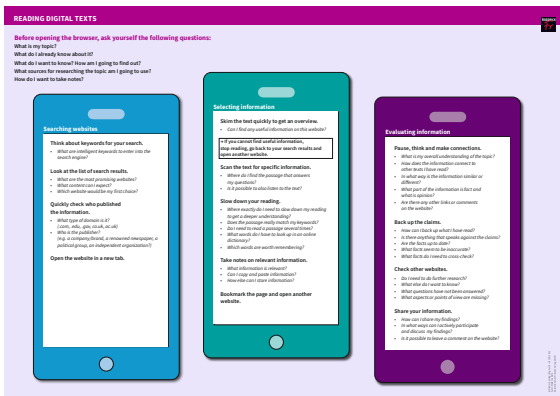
READING DIGITAL TEXTS

Before opening the browser, ask yourself the following questions:
What is my topic?
What do I already know about it?
What do I want to know? How am I going to find out?
What sources for researching the topic am I going to use?
How do I want to take notes?

Searching websites

Think about keywords for your search.
• What are intelligent keywords to enter into the search engine?

Look at the list of search results.
• What are the most promising websites?
• What content can I expect?
• Which website would be my first choice?

Quickly check who published the information.
• What type of domain is it? (.com, .edu, .gov, co.uk, ac.uk)
• Who is the publisher? (e.g. a company/brand, a renowned newspaper, a political group, an independent organization?)

Open the website in a new tab.

Selecting information

Skim the text quickly to get an overview.
• Can I find any useful information on this website?

→ If you cannot find useful information, stop reading, go back to your search results and open another website.

Scan the text for specific information.
• Where do I find the passage that answers my questions?
• Is it possible to also listen to the text?

Slow down your reading.
• Where exactly do I need to slow down my reading to get a deeper understanding?
• Does the passage really match my keywords?
• Do I need to read a passage several times?
• What words do I have to look up in an online dictionary?
• Which words are worth remembering?

Take notes on relevant information.
• What information is relevant?
• Can I copy and paste information?
• How else can I store information?

Bookmark the page and open another website.

Evaluating information

Pause, think and make connections.
• What is my overall understanding of the topic?
• How does the information connect to other texts I have read?
• In what way is the information similar or different?
• What part of the information is fact and what is opinion?
• Are there any other links or comments on the website?

Back up the claims.
• How can I back up what I have read?
• Is there anything that speaks against the claims?
• Are the facts up to date?
• What facts seem to be inaccurate?
• What facts do I need to cross-check?

Check other websites.
• Do I need to do further research?
• What else do I want to know?
• What questions have not been answered?
• What aspects or points of view are missing?

Share your information.
• How can I share my findings?
• In what ways can I actively participate and discuss my findings?
• Is it possible to leave a comment on the website?